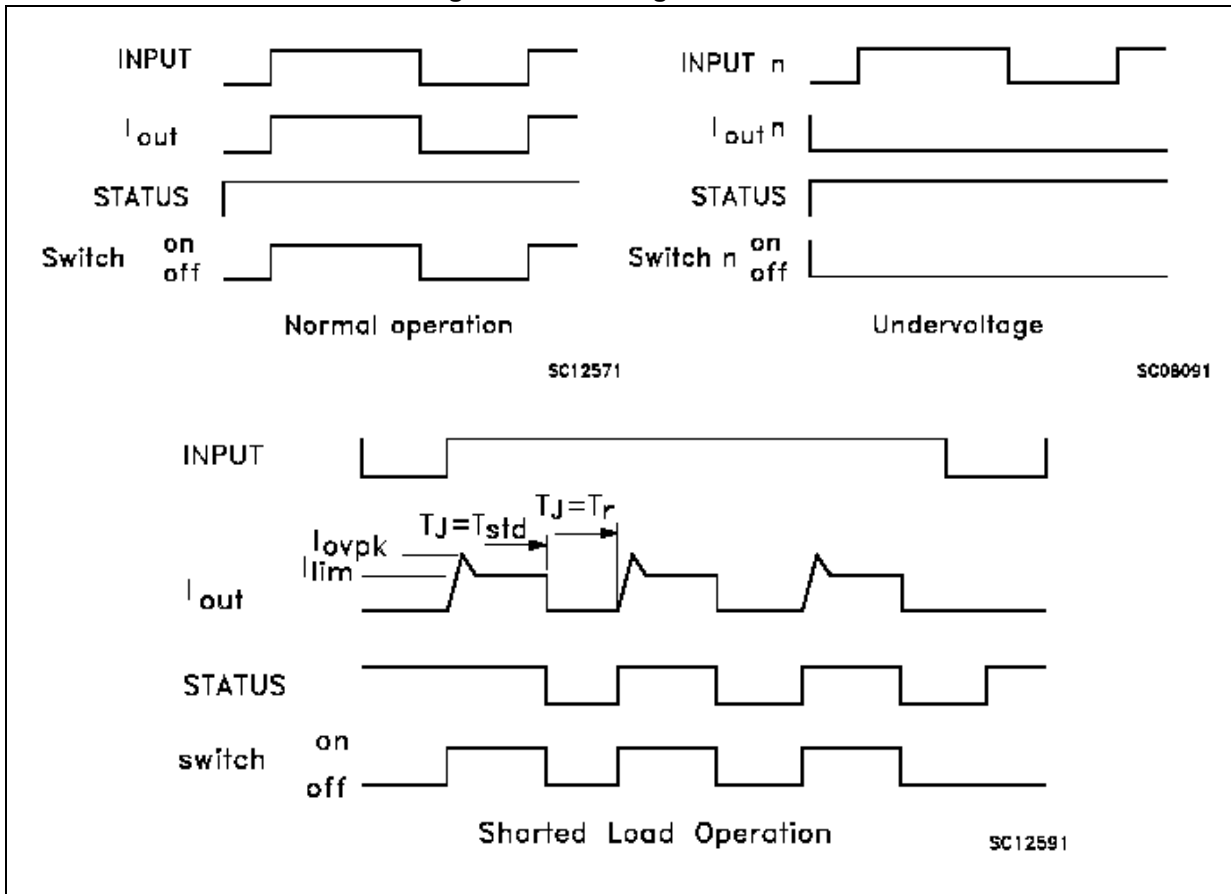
INPUT

$I_{out}$

STATUS

Switch on off

Normal operation

SC12571

INPUT n

$I_{out}$ n

STATUS

Switch n on off

Undervoltage

SC08091

INPUT

$T_J = T_{std}$

$T_J = T_r$

$I_{ovpk}$

$I_{lim}$

$I_{out}$

STATUS

switch on off

Shorted Load Operation

SC12591